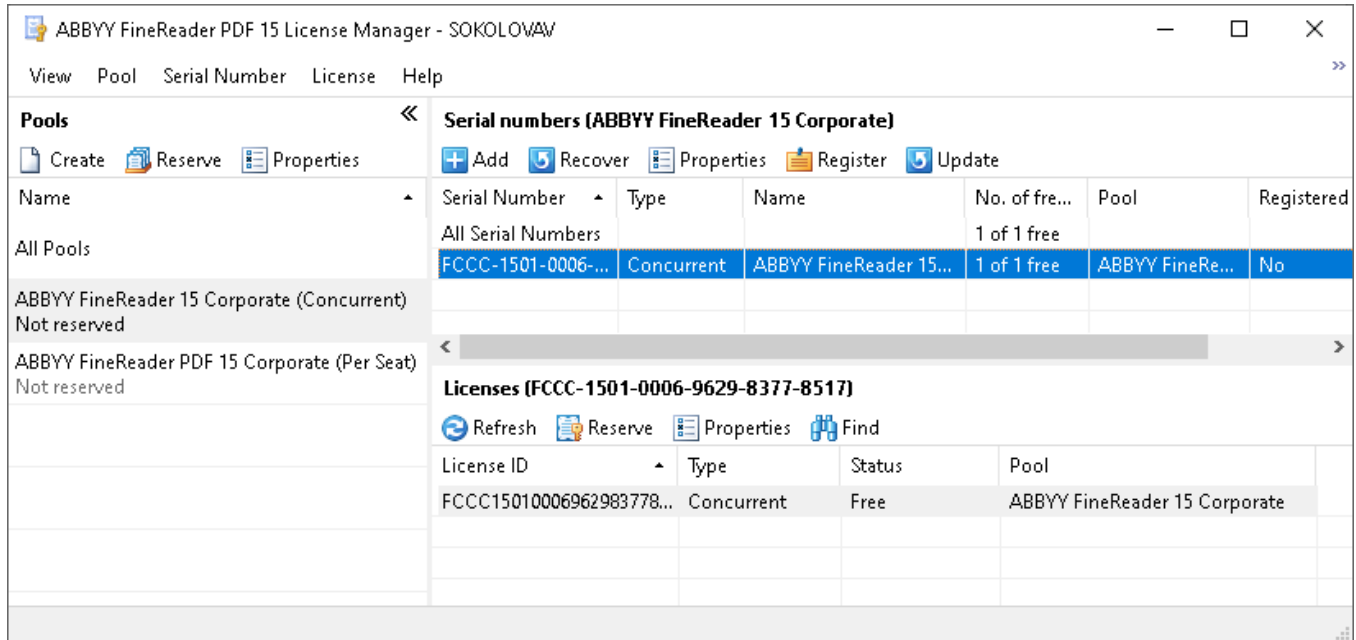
ABBYY FineReader PDF 15 License Manager - SOKOLOVAV

View Pool Serial Number License Help

Pools

Create Reserve Properties

| Name |
|---|
| All Pools |
| ABBYY FineReader 15 Corporate (Concurrent) Not reserved |
| ABBYY FineReader PDF 15 Corporate (Per Seat) Not reserved |

Serial numbers (ABBYY FineReader 15 Corporate)

Add Recover Properties Register Update

| Serial Number | Type | Name | No. of fre... | Pool | Registered |
|---|---|---|---|---|---|
| All Serial Numbers | | | 1 of 1 free | | |
| FCCC-1501-0006-... | Concurrent | ABBYY FineReader 15... | 1 of 1 free | ABBYY FineRe... | No |

Licenses (FCCC-1501-0006-9629-8377-8517)

Refresh Reserve Properties Find

| License ID | Type | Status | Pool |
|---|---|---|---|
| FCCC15010006962983778... | Concurrent | Free | ABBYY FineReader 15 Corporate |